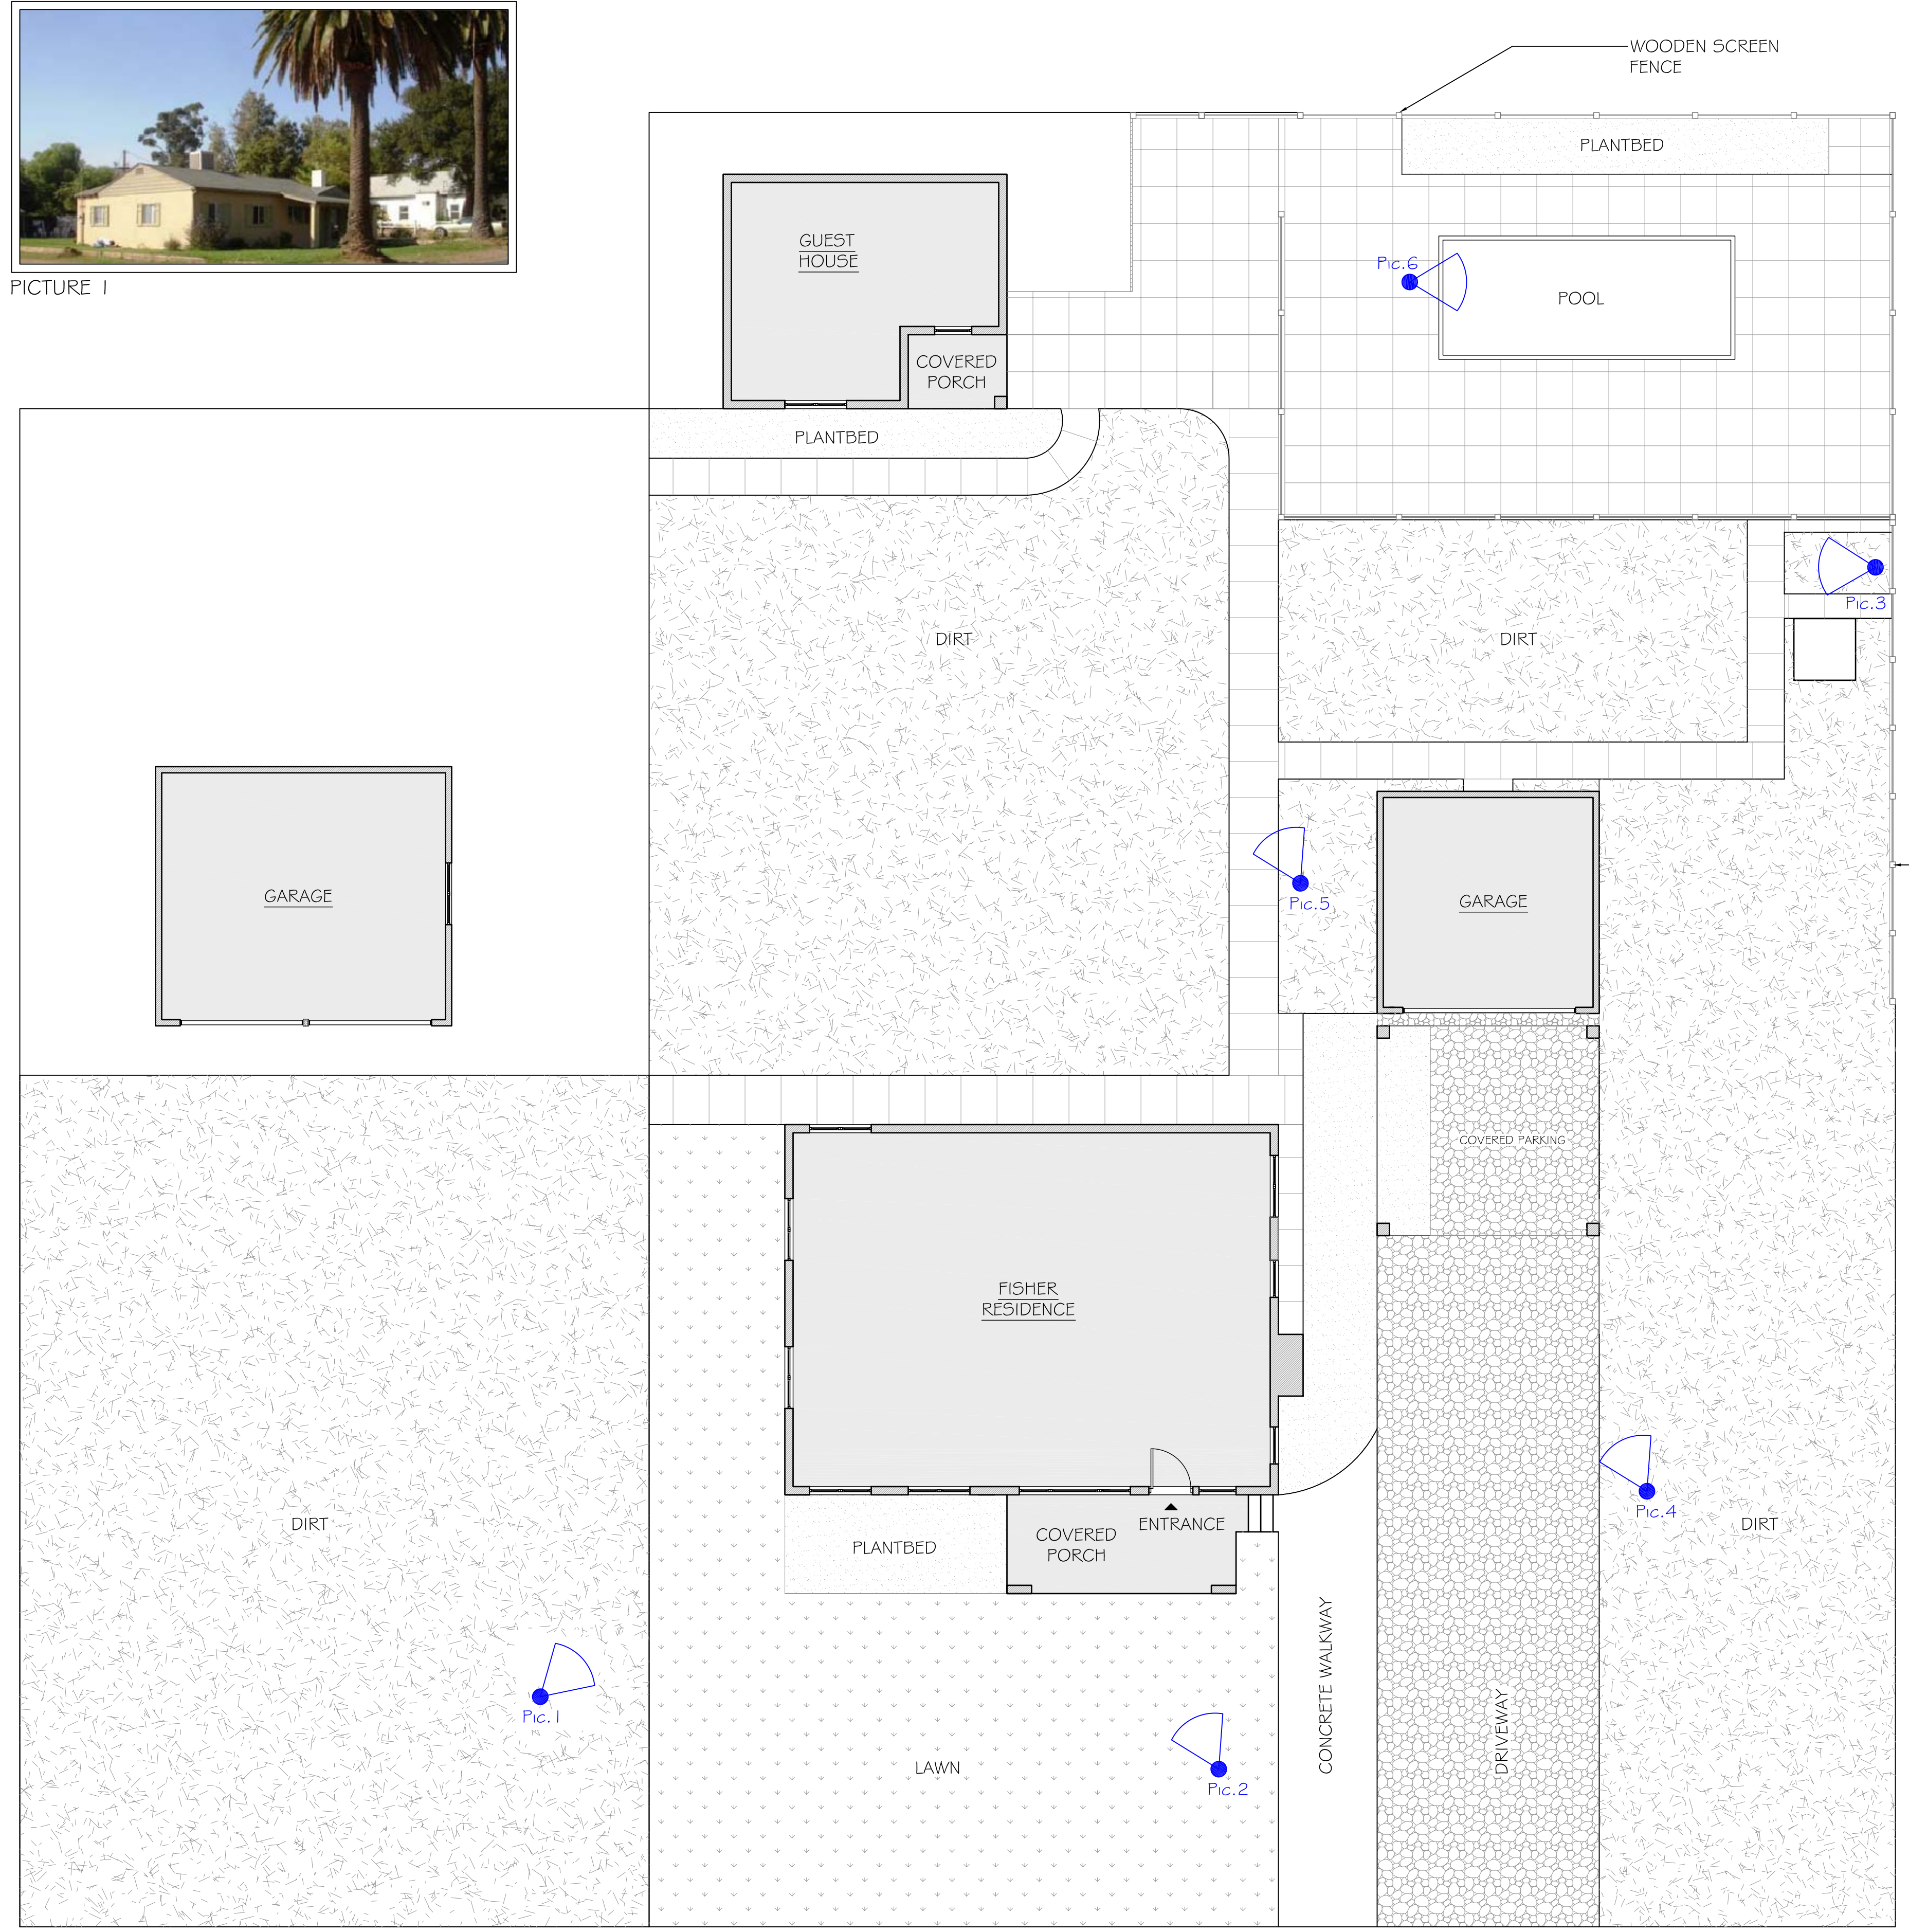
PICTURE 1

WOODEN SCREEN FENCE

PLANTBED

GUEST HOUSE

Pic.6

POOL

COVERED PORCH

PLANTBED

DIRT

DIRT

Pic.3

GARAGE

Pic.5

GARAGE

COVERED PARKING

FISHER RESIDENCE

ENTRANCE

COVERED PORCH

PLANTBED

DIRT

Pic.4

DIRT

Pic.1

LAWN

Pic.2

CONCRETE WALKWAY

DRIVEWAY